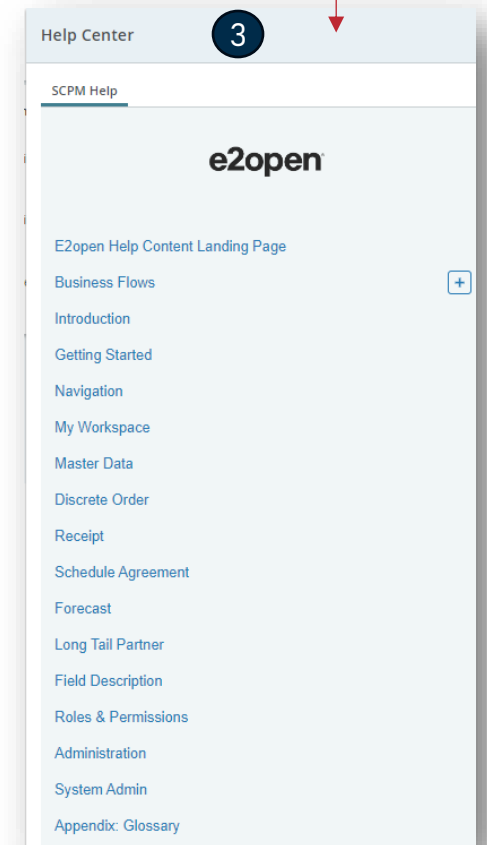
Help Center
3

SCPM Help

e2open

E2open Help Content Landing Page
Business Flows
+
Introduction
Getting Started
Navigation
My Workspace
Master Data
Discrete Order
Receipt
Schedule Agreement
Forecast
Long Tail Partner
Field Description
Roles & Permissions
Administration
System Admin
Appendix: Glossary